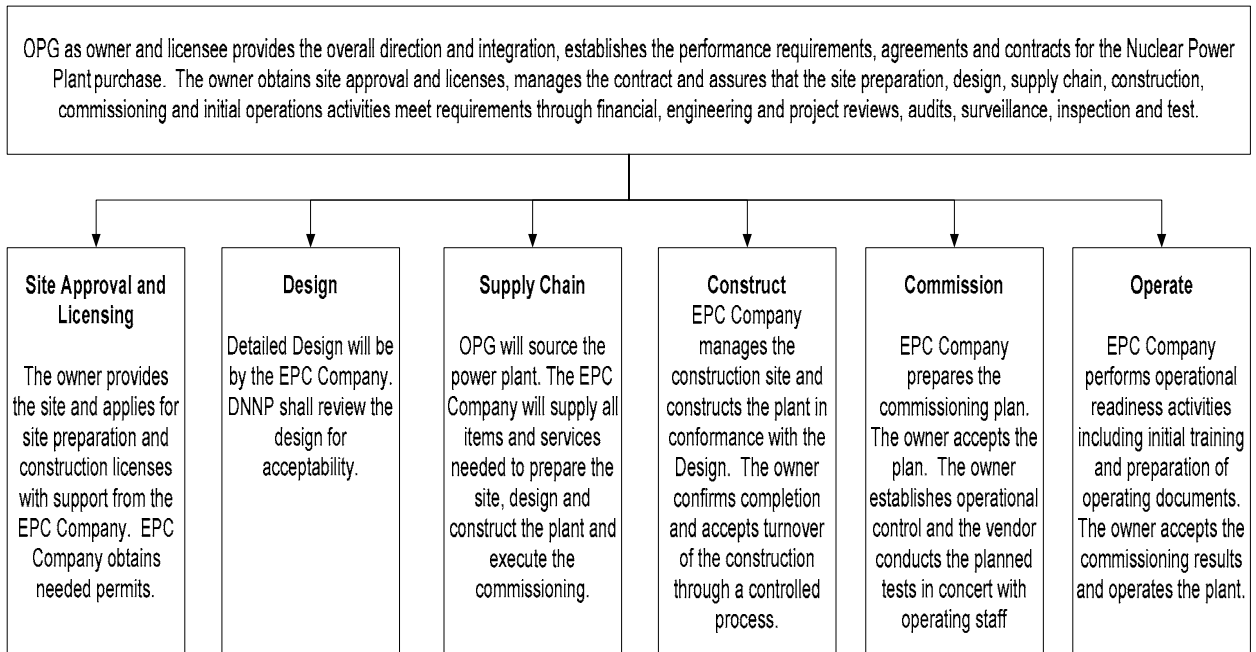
OPG as owner and licensee provides the overall direction and integration, establishes the performance requirements, agreements and contracts for the Nuclear Power Plant purchase. The owner obtains site approval and licenses, manages the contract and assures that the site preparation, design, supply chain, construction, commissioning and initial operations activities meet requirements through financial, engineering and project reviews, audits, surveillance, inspection and test.

Site Approval and Licensing

The owner provides the site and applies for site preparation and construction licenses with support from the EPC Company. EPC Company obtains needed permits.

Design

Detailed Design will be by the EPC Company. DNNP shall review the design for acceptability.

Supply Chain

OPG will source the power plant. The EPC Company will supply all items and services needed to prepare the site, design and construct the plant and execute the commissioning.

Construct

EPC Company manages the construction site and constructs the plant in conformance with the Design. The owner confirms completion and accepts turnover of the construction through a controlled process.

Commission

EPC Company prepares the commissioning plan. The owner accepts the plan. The owner establishes operational control and the vendor conducts the planned tests in concert with operating staff

Operate

EPC Company performs operational readiness activities including initial training and preparation of operating documents. The owner accepts the commissioning results and operates the plant.